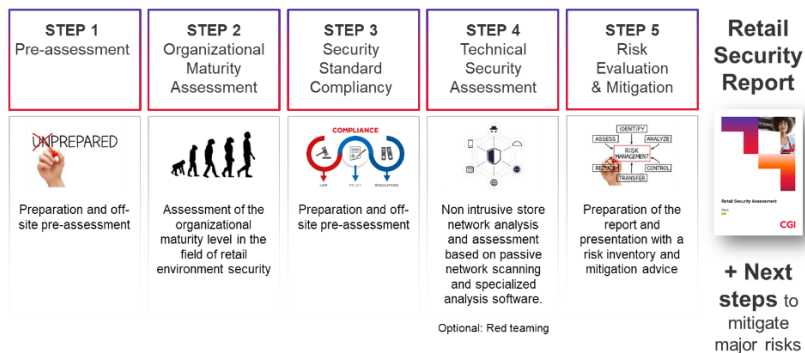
STEP 1
Pre-assessment

STEP 2
Organizational Maturity Assessment

STEP 3
Security Standard Compliancy

STEP 4
Technical Security Assessment

STEP 5
Risk Evaluation & Mitigation

Retail Security Report

UNPREPARED

Preparation and off-site pre-assessment

Assessment of the organizational maturity level in the field of retail environment security

COMPLIANCE
LAW
POLICY
REGULATIONS

Preparation and off-site pre-assessment

Non intrusive store network analysis and assessment based on passive network scanning and specialized analysis software.

Optional: Red teaming

IDENTIFY
ASSESS
ANALYZE
RISK MANAGEMENT
REDUCE
CONTROL
TRANSFER

Preparation of the report and presentation with a risk inventory and mitigation advice

Retail Security Assessment
CGI

+ Next steps to mitigate major risks